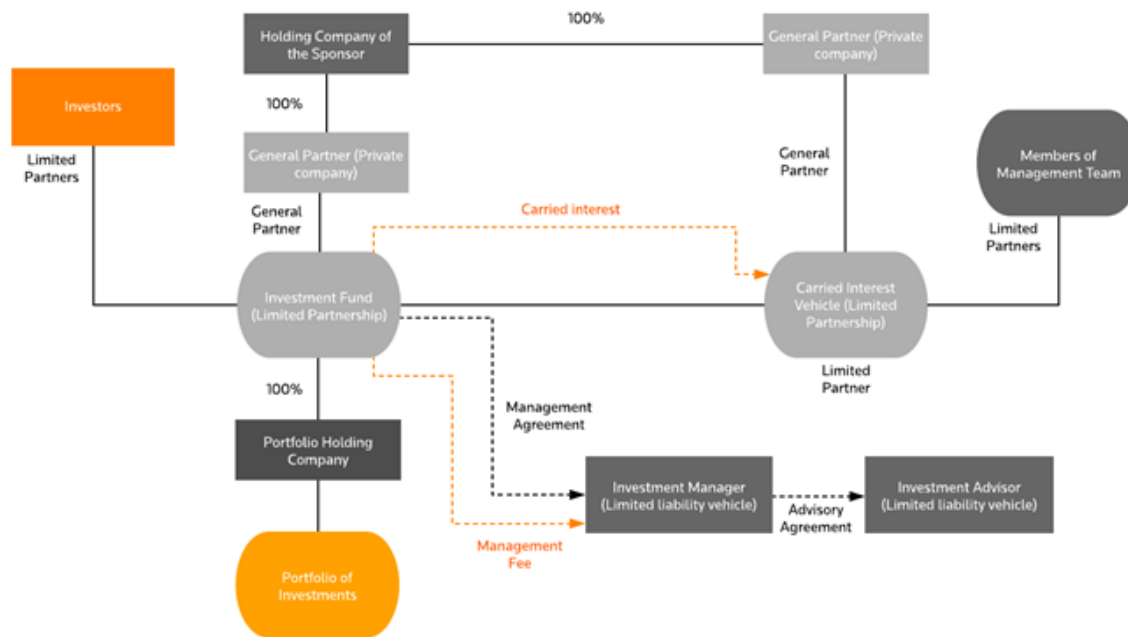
Holding Company of the Sponsor

100%

General Partner (Private company)

Investors

Limited Partners

100%

General Partner (Private company)

General Partner

Members of Management Team

General Partner

Carried interest

Limited Partners

Investment Fund (Limited Partnership)

Carried Interest Vehicle (Limited Partnership)

Limited Partner

100%

Management Agreement

Portfolio Holding Company

Investment Manager (Limited liability vehicle)

Advisory Agreement

Investment Advisor (Limited liability vehicle)

Management Fee

Portfolio of Investments